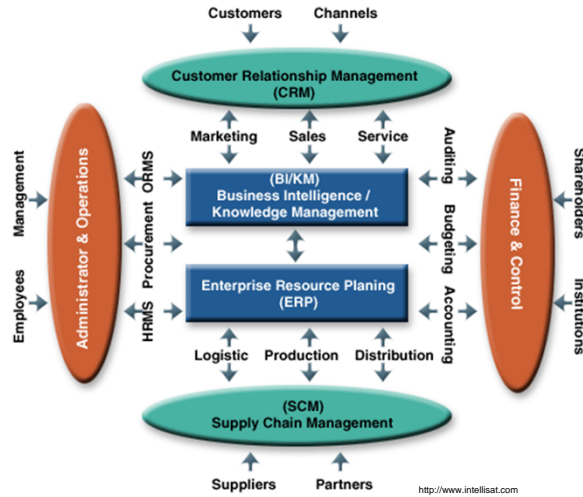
Customers Channels

Customer Relationship Management (CRM)

Marketing Sales Service

Management

Employees

Administrator & Operations

ORMS

Procurement

HRMS

(BI/KM) Business Intelligence / Knowledge Management

Enterprise Resource Planing (ERP)

Auditing

Budgeting

Accounting

Finance & Control

Shareholders

Institutions

Logistic Production Distribution

(SCM) Supply Chain Management

Suppliers Partners

http://www.intellisat.com